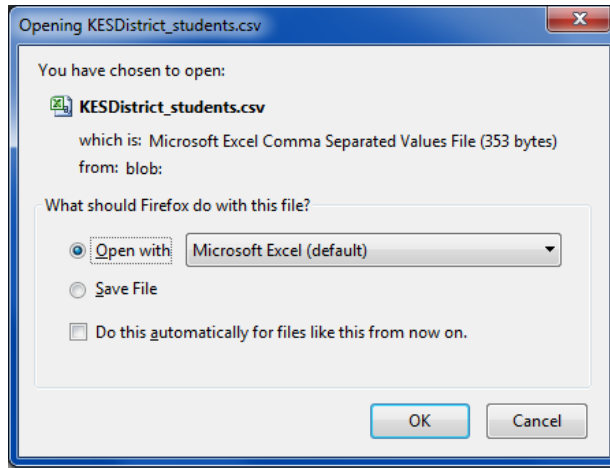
Opening KESDistrict_students.csv

You have chosen to open:

KESDistrict_students.csv

which is: Microsoft Excel Comma Separated Values File (353 bytes)

from: blob:

What should Firefox do with this file?

Open with Microsoft Excel (default)

Save File

Do this automatically for files like this from now on.

OK

Cancel